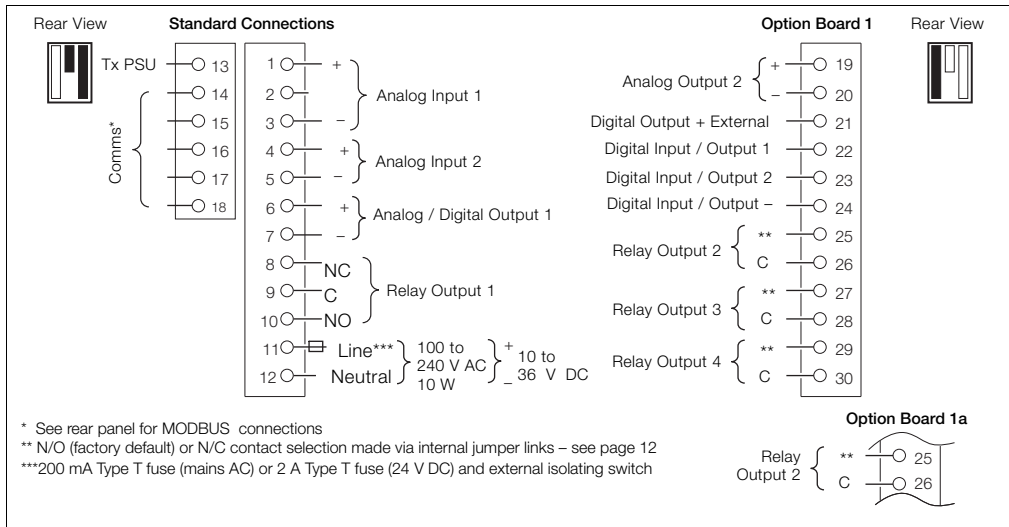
Rear View

Standard Connections

Tx PSU 13
14
15
16
17
18
Comms*

1 +
2
3 –
Analog Input 1
4 +
5 –
Analog Input 2
6 +
7 –
Analog / Digital Output 1
8 NC
9 C
10 NO
Relay Output 1
11 Line***
12 Neutral
100 to 240 V AC 10 W
+ 10 to
– 36 V DC

Option Board 1

Rear View

Analog Output 2 + 19
– 20
Digital Output + External 21
Digital Input / Output 1 22
Digital Input / Output 2 23
Digital Input / Output – 24
Relay Output 2 ** 25
C 26
Relay Output 3 ** 27
C 28
Relay Output 4 ** 29
C 30

* See rear panel for MODBUS connections
** N/O (factory default) or N/C contact selection made via internal jumper links – see page 12
***200 mA Type T fuse (mains AC) or 2 A Type T fuse (24 V DC) and external isolating switch

Option Board 1a

Relay Output 2 ** 25
C 26